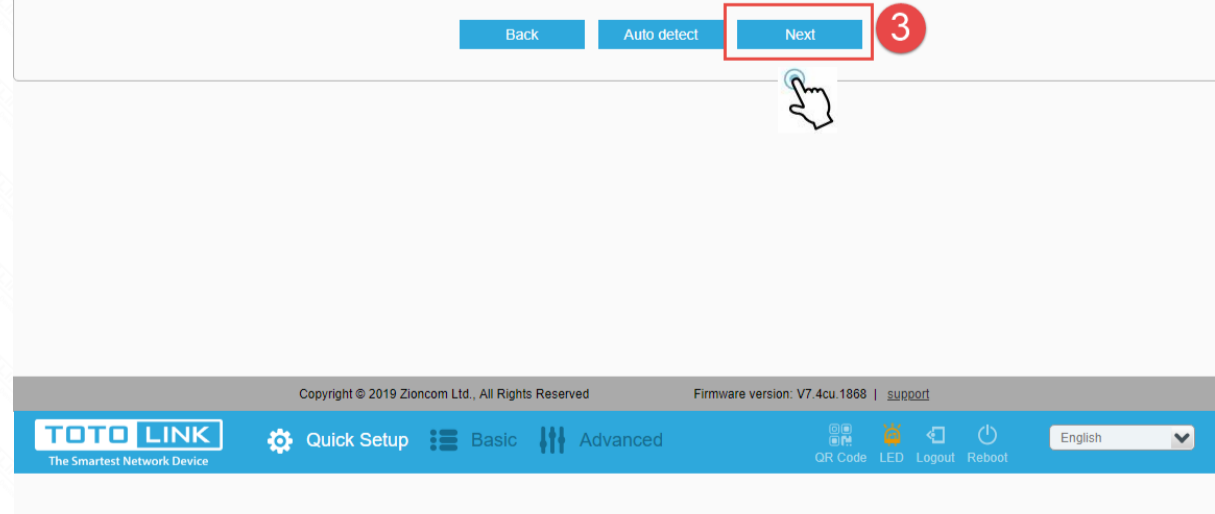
Back Auto detect Next 3

Copyright © 2019 Zioncom Ltd., All Rights Reserved Firmware version: V7.4cu.1868 | support

TOTO LINK
The Smartest Network Device

Quick Setup Basic Advanced

QR Code LED Logout Reboot

English